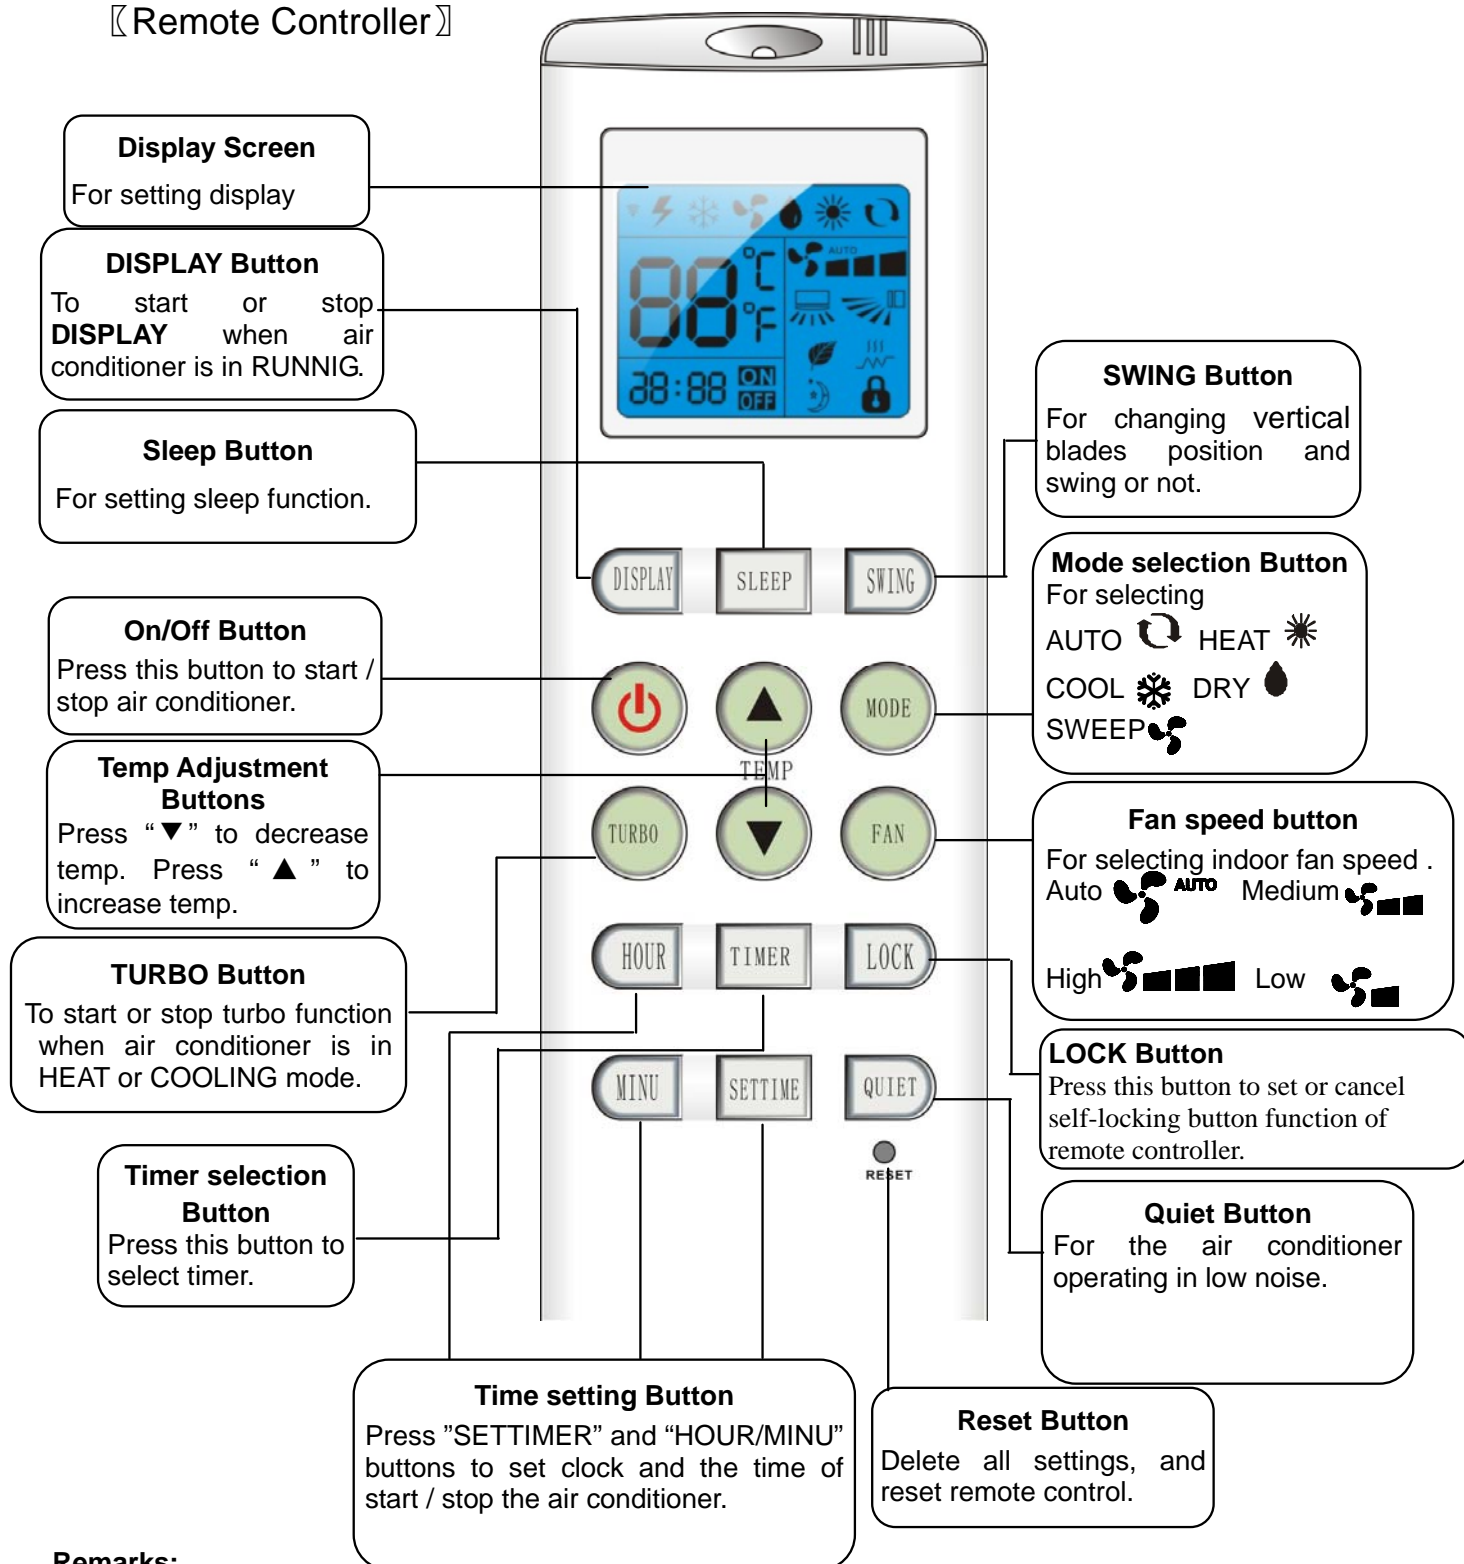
〖Remote Controller〗

**Display Screen**
For setting display

**DISPLAY Button**
To start or stop **DISPLAY** when air conditioner is in RUNNIG.

**Sleep Button**
For setting sleep function.

**On/Off Button**
Press this button to start / stop air conditioner.

**Temp Adjustment Buttons**
Press "▼" to decrease temp. Press "▲" to increase temp.

**TURBO Button**
To start or stop turbo function when air conditioner is in HEAT or COOLING mode.

**Timer selection Button**
Press this button to select timer.

AUTO
88 °C °F
88:88 ON OFF

DISPLAY SLEEP SWING
MODE
TEMP
TURBO FAN
HOUR TIMER LOCK
MINU SETTIME QUIET
RESET

**SWING Button**
For changing vertical blades position and swing or not.

**Mode selection Button**
For selecting
AUTO HEAT
COOL DRY
SWEEP

**Fan speed button**
For selecting indoor fan speed .
Auto AUTO Medium
High Low

**LOCK Button**
Press this button to set or cancel self-locking button function of remote controller.

**Quiet Button**
For the air conditioner operating in low noise.

**Time setting Button**
Press "SETTIMER" and "HOUR/MINU" buttons to set clock and the time of start / stop the air conditioner.

**Reset Button**
Delete all settings, and reset remote control.

**Remarks:**